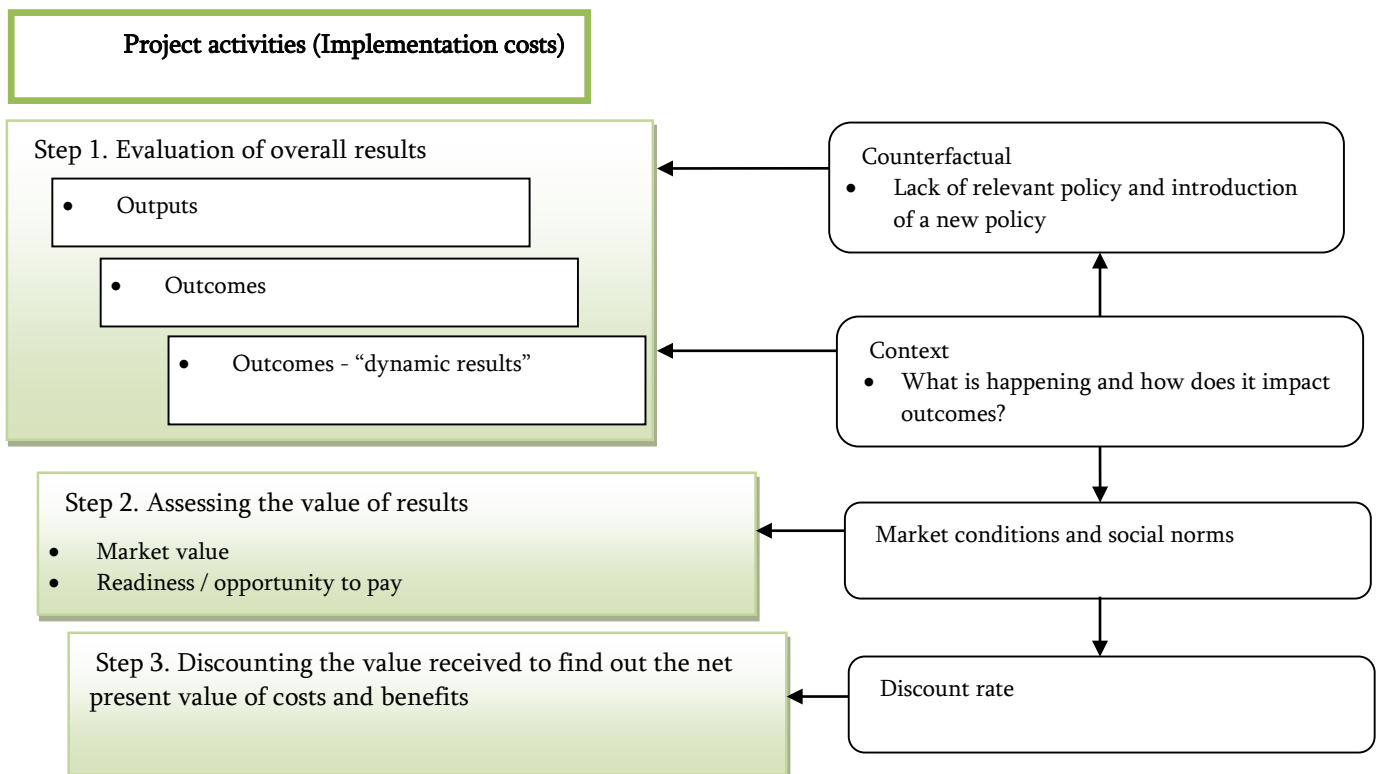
Project activities (Implementation costs)

Step 1. Evaluation of overall results

- Outputs

- Outcomes

- Outcomes - "dynamic results"

Counterfactual
- Lack of relevant policy and introduction of a new policy

Context
- What is happening and how does it impact outcomes?

Step 2. Assessing the value of results
- Market value
- Readiness / opportunity to pay

Market conditions and social norms

Step 3. Discounting the value received to find out the net present value of costs and benefits

Discount rate